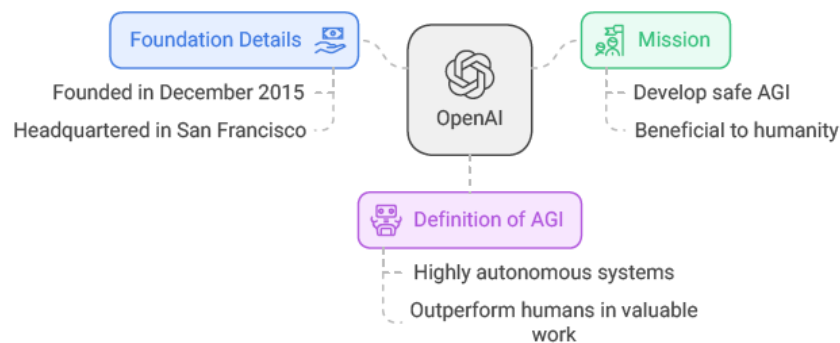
Foundation Details

Founded in December 2015

Headquartered in San Francisco

OpenAI

Mission

Develop safe AGI

Beneficial to humanity

Definition of AGI

Highly autonomous systems

Outperform humans in valuable work